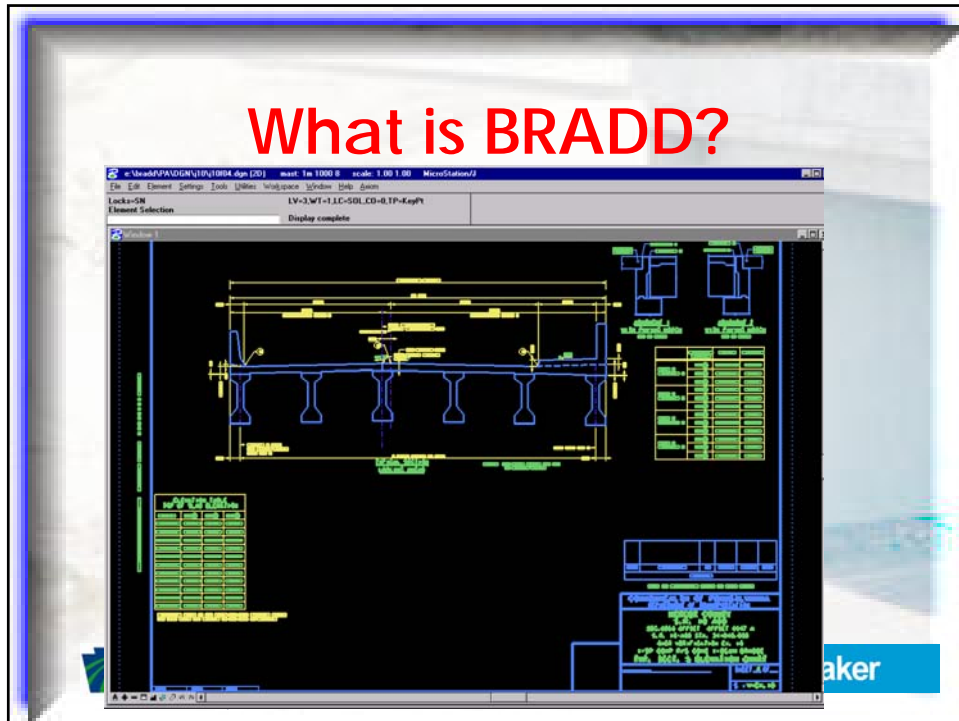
What is BRADD?

e:\bradd\PA\DGN\10\10804.dgn (2D) mast: 1m 1000 8 scale: 1.00 1.00 MicroStation/J

File Edit Element Settings Tools Utilities Workspace Window Help Axiom

Locks=SN
Element Selection

LV=3,WT=1,LC=SOL,CO=0,TP=KeyPt
Display complete

Window 1

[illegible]

aker